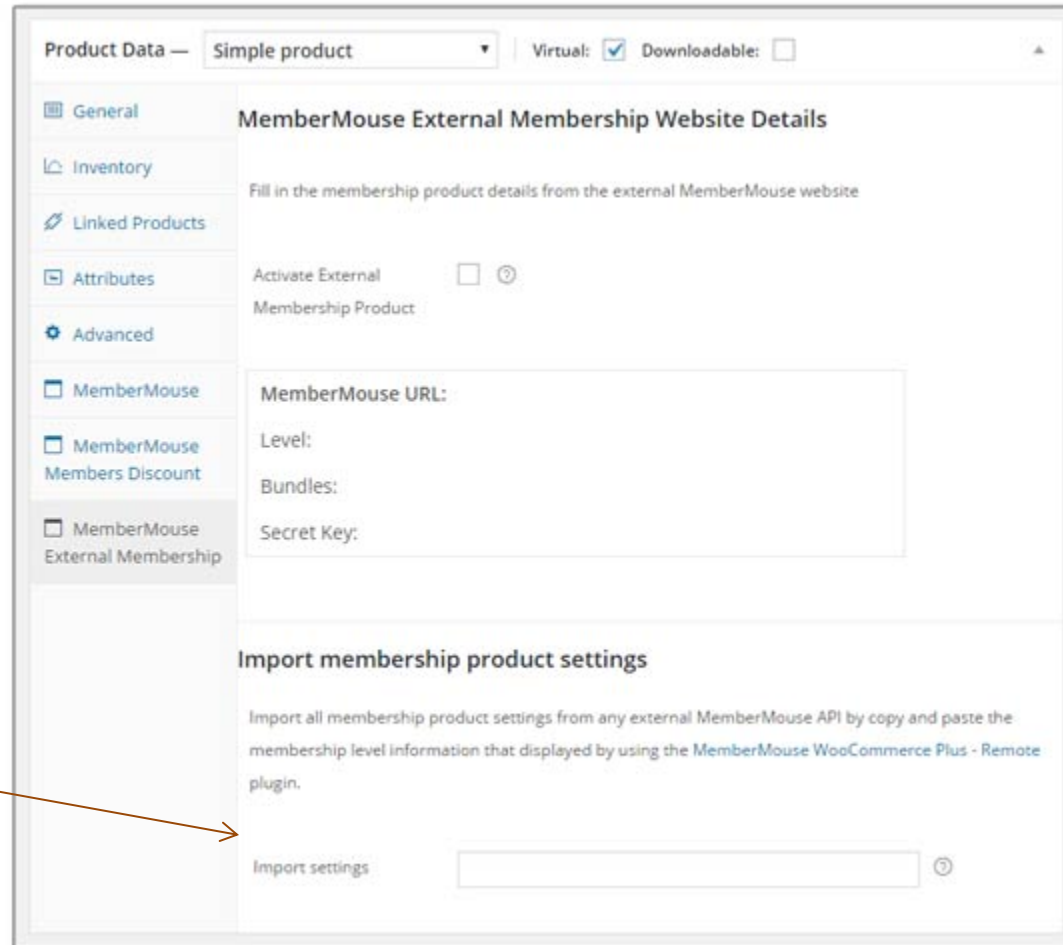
Product Data — Simple product ▾ Virtual: ✓ Downloadable:

General
Inventory
Linked Products
Attributes
Advanced
MemberMouse
MemberMouse Members Discount
MemberMouse External Membership

MemberMouse External Membership Website Details

Fill in the membership product details from the external MemberMouse website

Activate External Membership Product

MemberMouse URL:
Level:
Bundles:
Secret Key:

Import membership product settings

Import all membership product settings from any external MemberMouse API by copy and paste the membership level information that displayed by using the MemberMouse WooCommerce Plus - Remote plugin.

Import settings